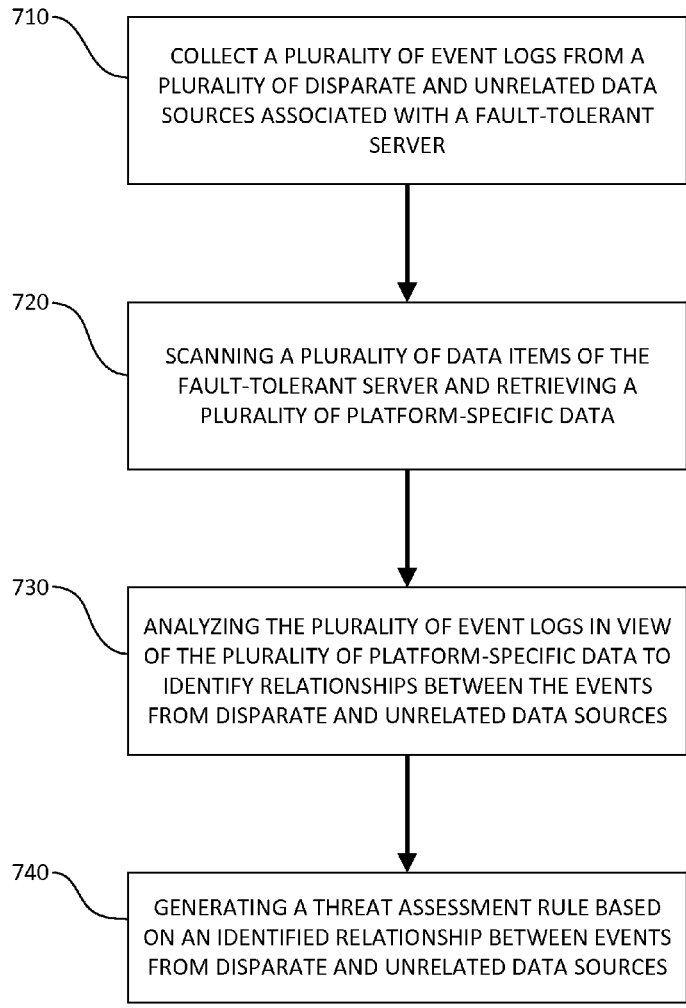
710

COLLECT A PLURALITY OF EVENT LOGS FROM A PLURALITY OF DISPARATE AND UNRELATED DATA SOURCES ASSOCIATED WITH A FAULT-TOLERANT SERVER

720

SCANNING A PLURALITY OF DATA ITEMS OF THE FAULT-TOLERANT SERVER AND RETRIEVING A PLURALITY OF PLATFORM-SPECIFIC DATA

730

ANALYZING THE PLURALITY OF EVENT LOGS IN VIEW OF THE PLURALITY OF PLATFORM-SPECIFIC DATA TO IDENTIFY RELATIONSHIPS BETWEEN THE EVENTS FROM DISPARATE AND UNRELATED DATA SOURCES

740

GENERATING A THREAT ASSESSMENT RULE BASED ON AN IDENTIFIED RELATIONSHIP BETWEEN EVENTS FROM DISPARATE AND UNRELATED DATA SOURCES